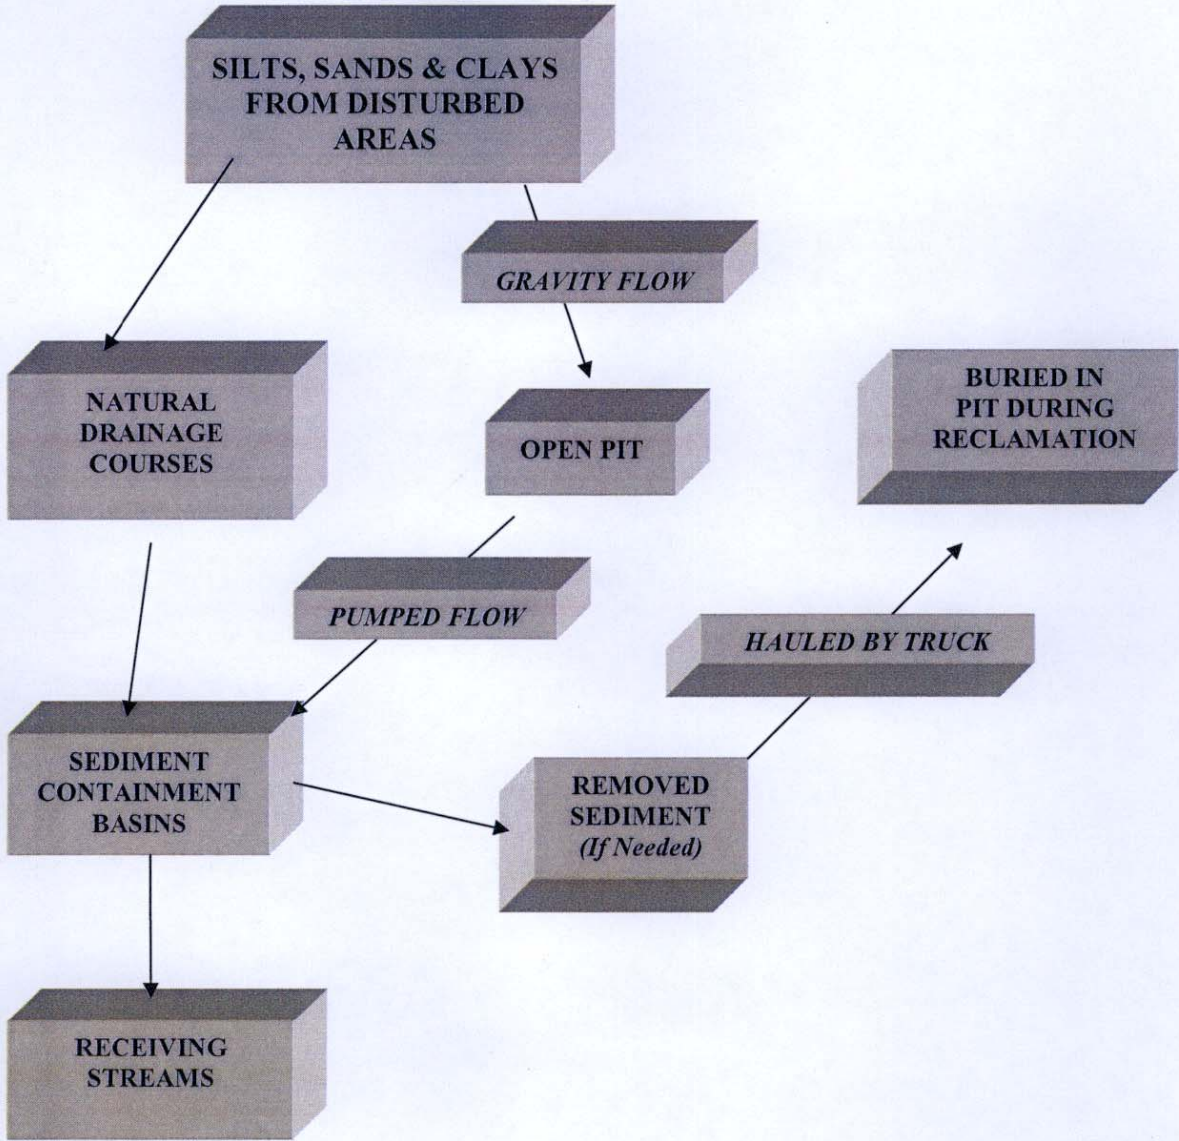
SILTS, SANDS & CLAYS FROM DISTURBED AREAS

GRAVITY FLOW

NATURAL DRAINAGE COURSES

OPEN PIT

BURIED IN PIT DURING RECLAMATION

PUMPED FLOW

HAULED BY TRUCK

SEDIMENT CONTAINMENT BASINS

REMOVED SEDIMENT (If Needed)

RECEIVING STREAMS